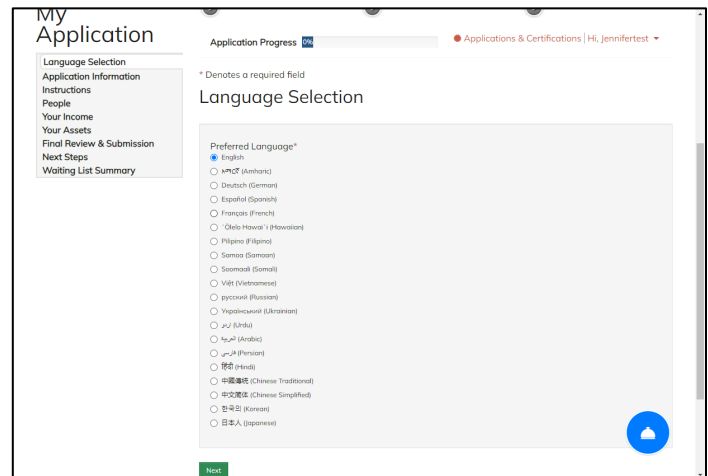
My Application

Language Selection
Application Information
Instructions
People
Your Income
Your Assets
Final Review & Submission
Next Steps
Waiting List Summary

Application Progress 0%

Applications & Certifications | Hi, Jennifertest

* Denotes a required field

Language Selection

Preferred Language*
English
አማርኛ (Amharic)
Deutsch (German)
Español (Spanish)
Français (French)
ʻŌlelo Hawaiʻi (Hawaiian)
Pilipino (Filipino)
Samoa (Samoan)
Soomaali (Somali)
Việt (Vietnamese)
русский (Russian)
Український (Ukrainian)
اردو (Urdu)
العربية (Arabic)
فارسی (Persian)
हिंदी (Hindi)
中國傳統 (Chinese Traditional)
中文简体 (Chinese Simplified)
한국의 (Korean)
日本人 (Japanese)

Next